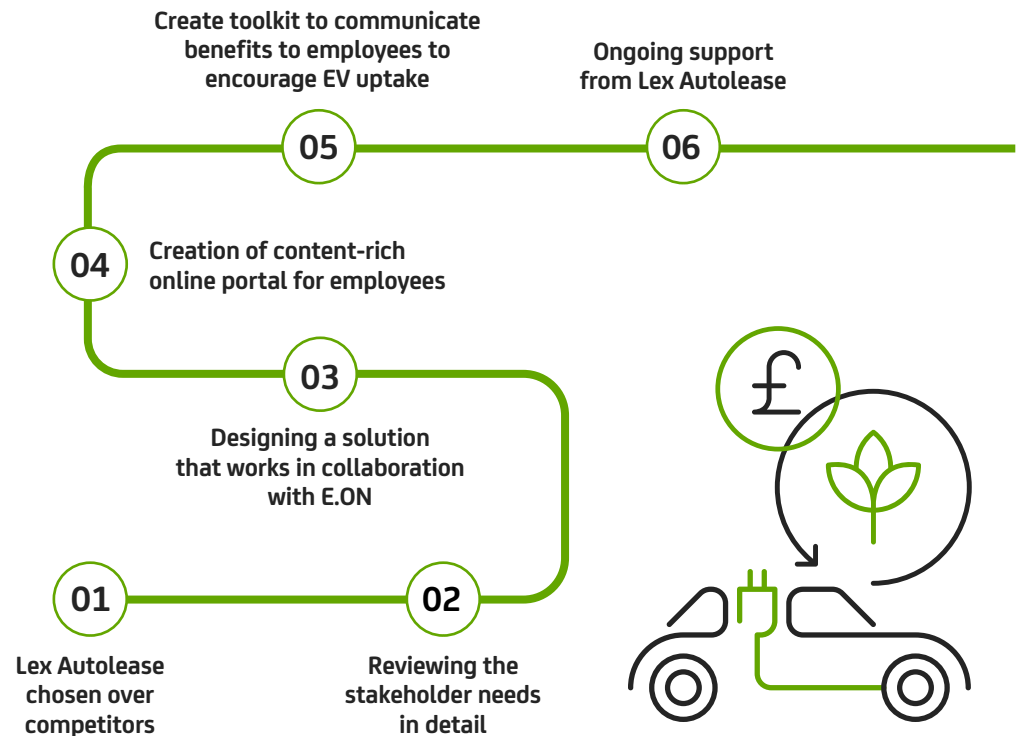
Create toolkit to communicate benefits to employees to encourage EV uptake

Ongoing support from Lex Autolease

05

06

04

Creation of content-rich online portal for employees

03

Designing a solution that works in collaboration with E.ON

£

01

02

Lex Autolease chosen over competitors

Reviewing the stakeholder needs in detail